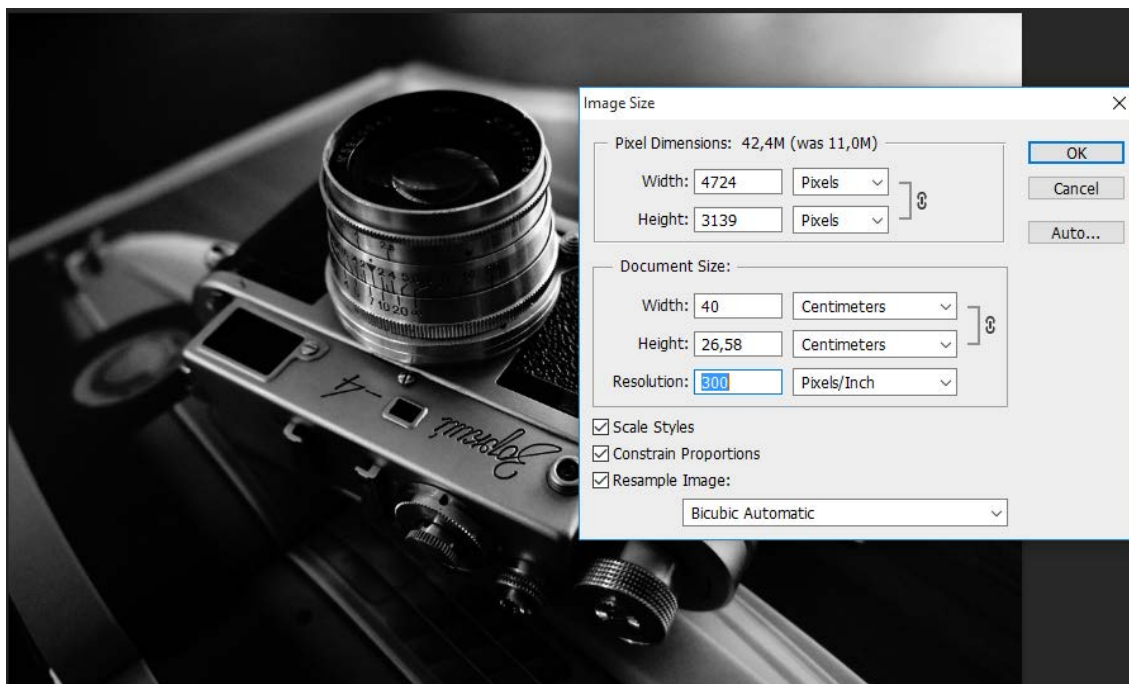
Image Size

Pixel Dimensions: 42,4M (was 11,0M)

Width: 4724 Pixels

Height: 3139 Pixels

OK

Cancel

Auto...

Document Size:

Width: 40 Centimeters

Height: 26,58 Centimeters

Resolution: 300 Pixels/Inch

Scale Styles

Constrain Proportions

Resample Image:

Bicubic Automatic

Зоркий-4